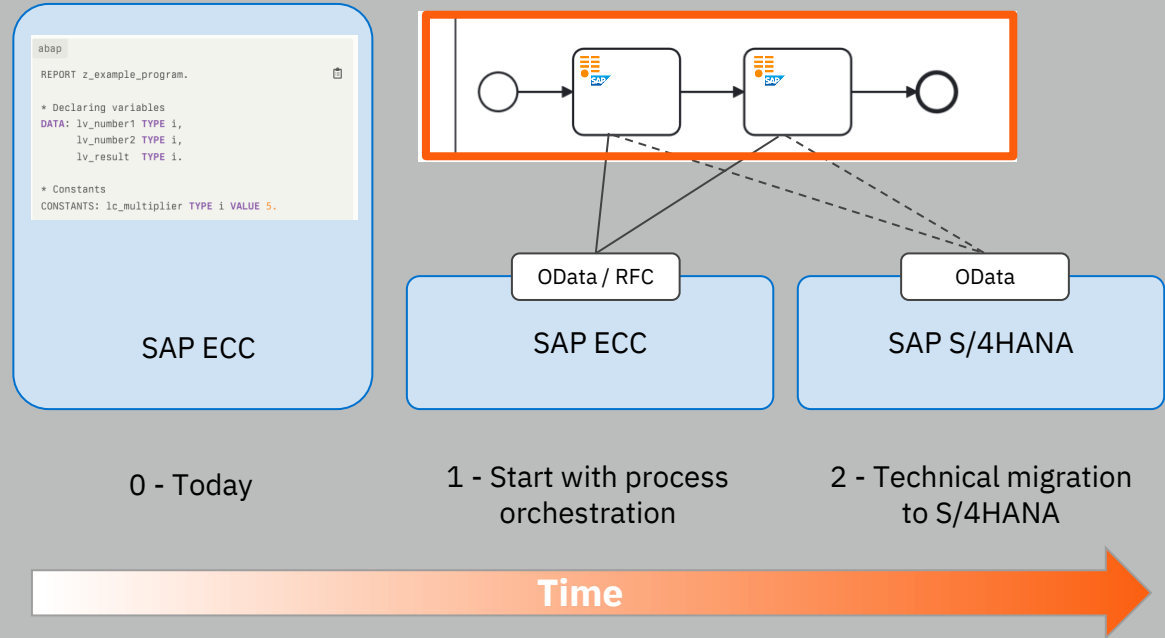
abap

REPORT z_example_program.

* Declaring variables
DATA: lv_number1 TYPE i,
      lv_number2 TYPE i,
      lv_result TYPE i.

* Constants
CONSTANTS: lc_multiplier TYPE i VALUE 5.

SAP ECC

SAP

SAP

OData / RFC

SAP ECC

OData

SAP S/4HANA

0 - Today

1 - Start with process orchestration

2 - Technical migration to S/4HANA

Time